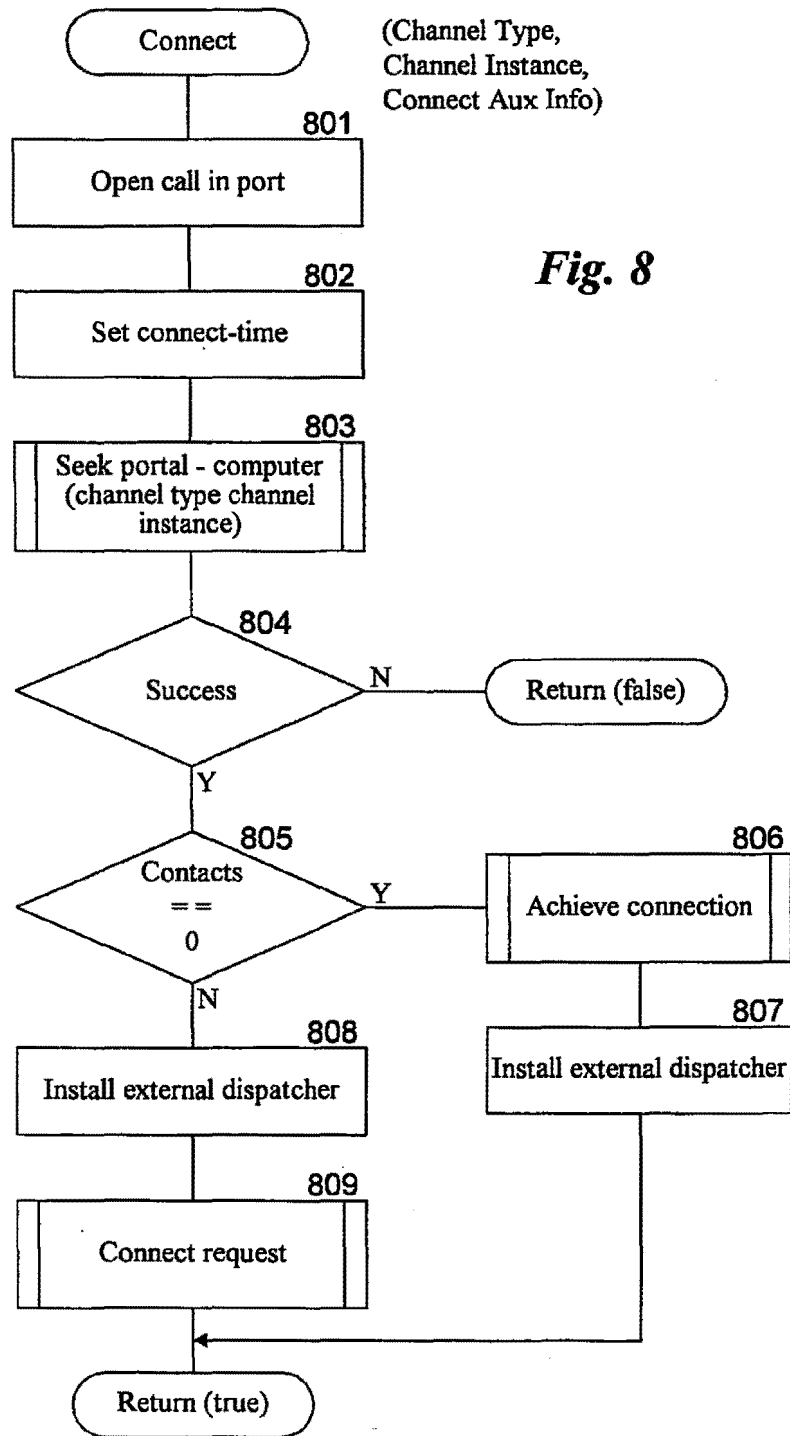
Connect

(Channel Type, Channel Instance, Connect Aux Info)

801

Open call in port

Fig. 8

802

Set connect-time

803

Seek portal - computer (channel type channel instance)

804

Success

N

Return (false)

Y

805

Contacts == 0

Y

806

Achieve connection

N

807

808

Install external dispatcher

Install external dispatcher

809

Connect request

Return (true)